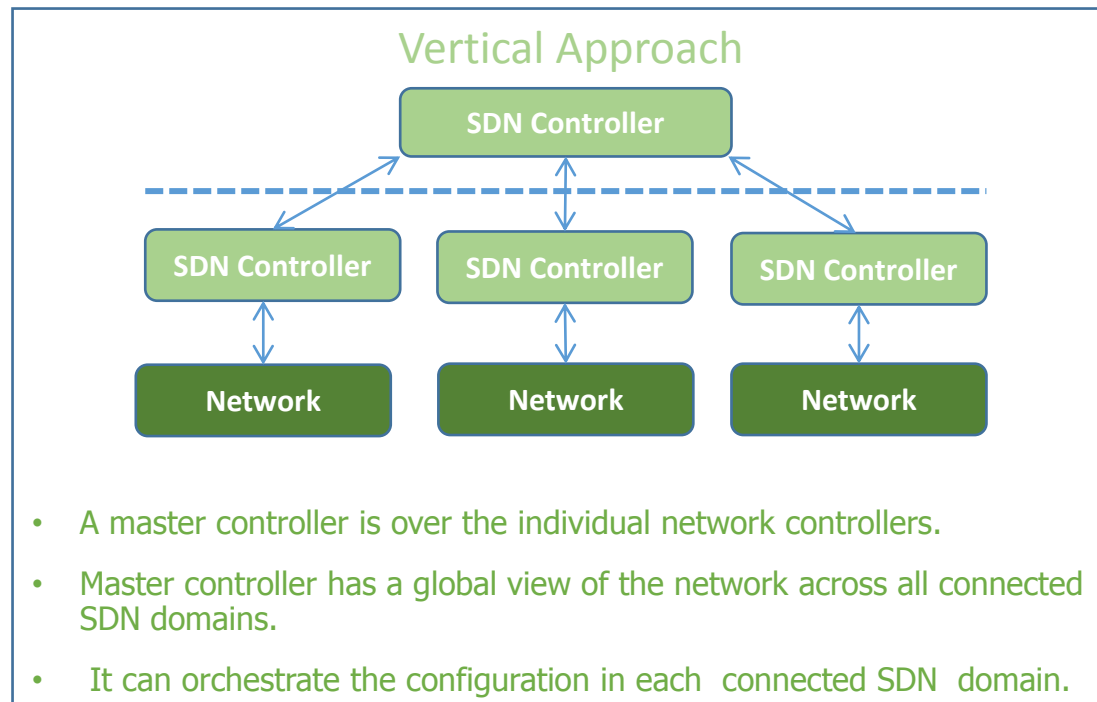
Vertical Approach

SDN Controller

SDN Controller

SDN Controller

SDN Controller

Network

Network

Network

- A master controller is over the individual network controllers.
- Master controller has a global view of the network across all connected SDN domains.
- It can orchestrate the configuration in each connected SDN domain.